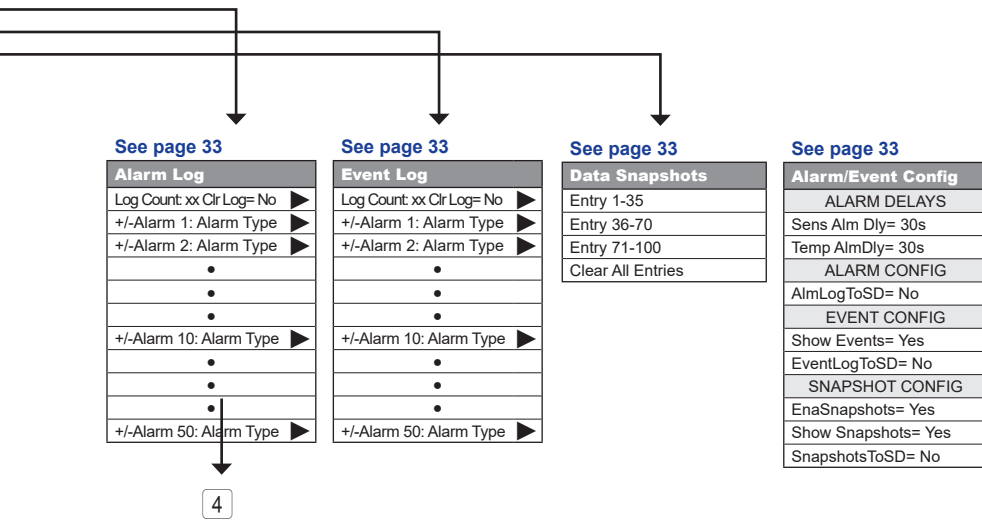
See page 33

| Alarm Log |
|---|
| Log Count: xx Clr Log= No |
| +/-Alarm 1: Alarm Type |
| +/-Alarm 2: Alarm Type |
| • |
| • |
| • |
| +/-Alarm 10: Alarm Type |
| • |
| • |
| • |
| +/-Alarm 50: Alarm Type |

4

See page 33

| Event Log |
|---|
| Log Count: xx Clr Log= No |
| +/-Alarm 1: Alarm Type |
| +/-Alarm 2: Alarm Type |
| • |
| • |
| • |
| +/-Alarm 10: Alarm Type |
| • |
| • |
| • |
| +/-Alarm 50: Alarm Type |

See page 33

| Data Snapshots |
|---|
| Entry 1-35 |
| Entry 36-70 |
| Entry 71-100 |
| Clear All Entries |

See page 33

| Alarm/Event Config |
|---|
| ALARM DELAYS |
| Sens Alm Dly= 30s |
| Temp AlmDly= 30s |
| ALARM CONFIG |
| AlmLogToSD= No |
| EVENT CONFIG |
| Show Events= Yes |
| EventLogToSD= No |
| SNAPSHOT CONFIG |
| EnaSnapshots= Yes |
| Show Snapshots= Yes |
| SnapshotsToSD= No |